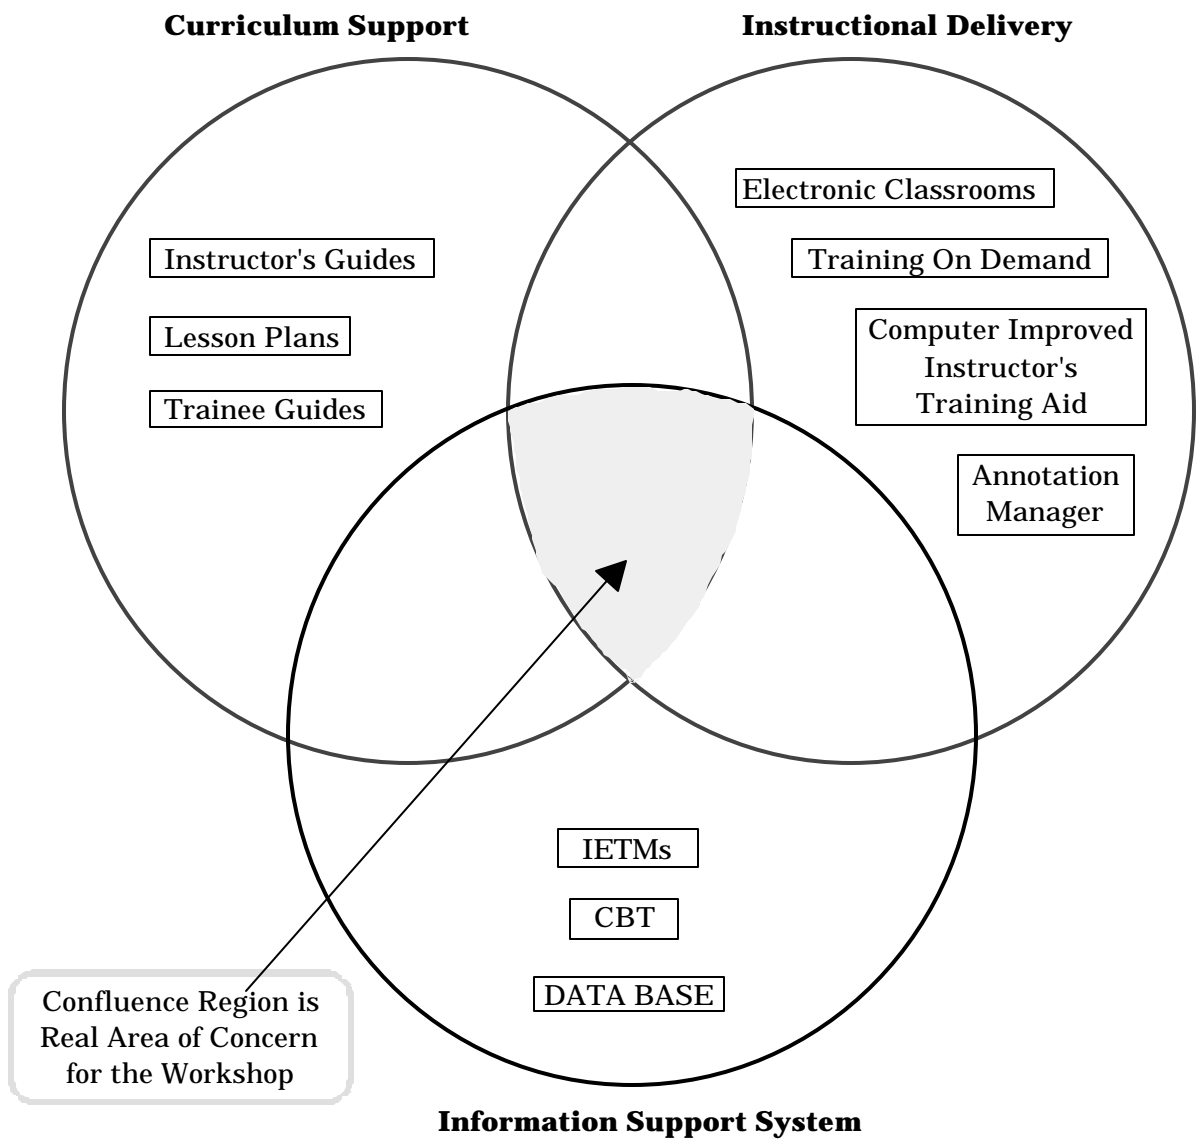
Curriculum Support

Instructional Delivery

Instructor's Guides

Lesson Plans

Trainee Guides

Electronic Classrooms

Training On Demand

Computer Improved Instructor's Training Aid

Annotation Manager

IETMs

CBT

DATA BASE

Confluence Region is Real Area of Concern for the Workshop

Information Support System